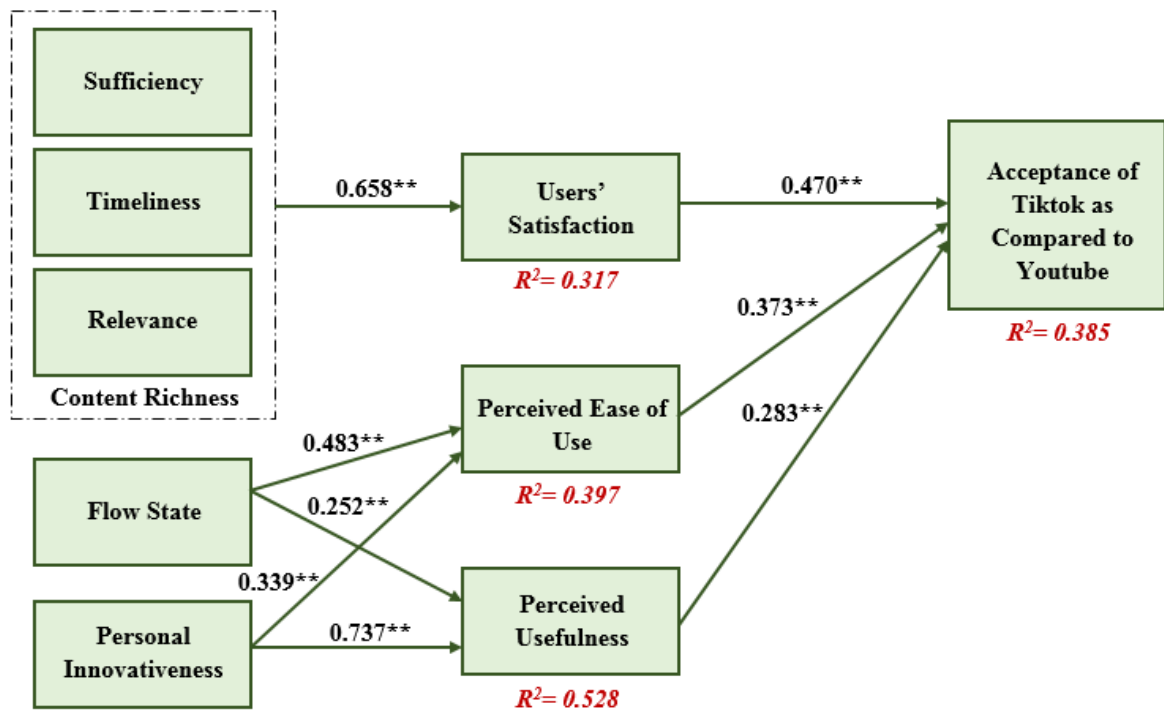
Sufficiency

Timeliness

Relevance

Content Richness

0.658**

Users' Satisfaction

$R^2$= 0.317

0.470**

Acceptance of Tiktok as Compared to Youtube

$R^2$= 0.385

0.373**

0.283**

Perceived Ease of Use

$R^2$= 0.397

0.483**

0.252**

Flow State

0.339**

Personal Innovativeness

0.737**

Perceived Usefulness

$R^2$= 0.528